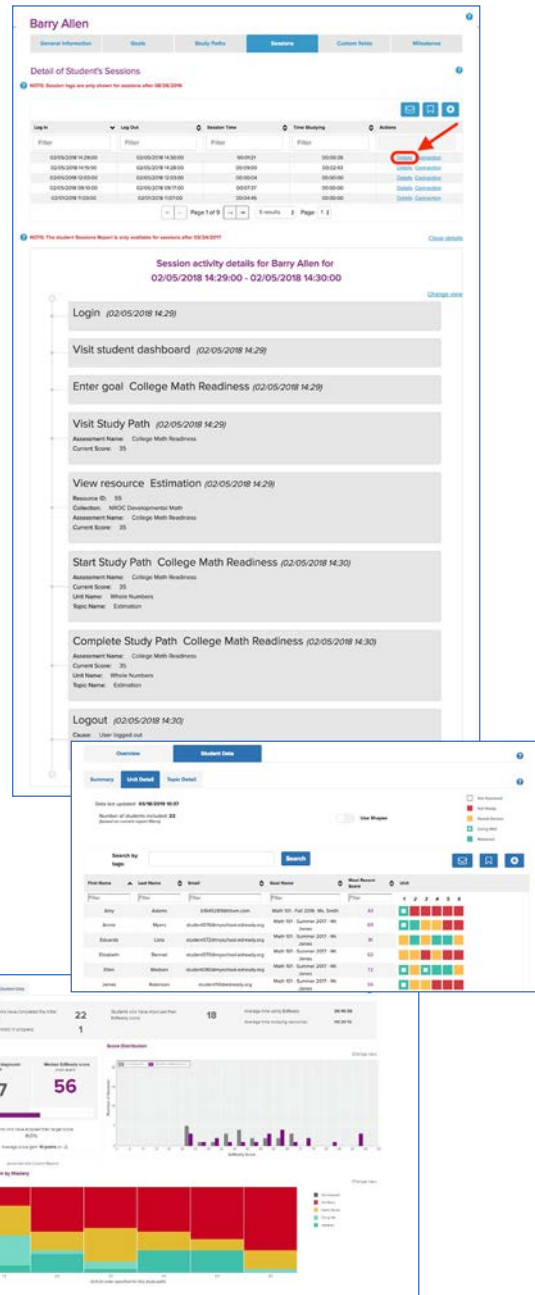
Barry Allen

General Information | Goals | Study Paths | Sessions | Custom fields | Milestones

Detail of Student's Sessions

NOTE: Session logs are only shown for sessions after 08/26/2016

| Log In | Log Out | Session Time | Time Studying | Actions |
|---|---|---|---|---|
| Filter | Filter | Filter | Filter | |
| 02/05/2018 14:29:00 | 02/05/2018 14:30:00 | 00:01:21 | 00:00:26 | Details Connection |
| 02/05/2018 14:19:00 | 02/05/2018 14:28:00 | 00:09:00 | 00:02:43 | Details Connection |
| 02/05/2018 12:03:00 | 02/05/2018 12:03:00 | 00:00:04 | 00:00:00 | Details Connection |
| 02/05/2018 09:10:00 | 02/05/2018 09:17:00 | 00:07:37 | 00:00:00 | Details Connection |
| 02/01/2018 11:03:00 | 02/01/2018 11:07:00 | 00:04:45 | 00:00:00 | Details Connection |

Page 1 of 9 | 5 results | Page 1

NOTE: The student Sessions Report is only available for sessions after 05/24/2017

Clear details

Session activity details for Barry Allen for 02/05/2018 14:29:00 - 02/05/2018 14:30:00

Change view

Login (02/05/2018 14:29)

Visit student dashboard (02/05/2018 14:29)

Enter goal College Math Readiness (02/05/2018 14:29)

Visit Study Path (02/05/2018 14:29)
Assessment Name: College Math Readiness
Current Score: 35

View resource Estimation (02/05/2018 14:29)
Resource ID: 55
Collection: NROC Developmental Math
Assessment Name: College Math Readiness
Current Score: 35

Start Study Path College Math Readiness (02/05/2018 14:30)
Assessment Name: College Math Readiness
Current Score: 35
Unit Name: Whole Numbers
Topic Name: Estimation

Complete Study Path College Math Readiness (02/05/2018 14:30)
Assessment Name: College Math Readiness
Current Score: 35
Unit Name: Whole Numbers
Topic Name: Estimation

Logout (02/05/2018 14:30)
Cause: User logged out

Overview | Student Data

Summary | Unit Detail | Topic Detail

Date last updated: 03/18/2019 10:37
Number of students included: 22
(based on current report filters)

Use Shapes

Not Assessed
Not Ready
Needs Review
Doing Well
Mastered

Search by tags | Search

| First Name | Last Name | Email | Goal Name | Most Recent Score | Unit 1 2 3 4 5 6 |
|---|---|---|---|---|---|
| Filter | Filter | Filter | Filter | Filter | |
| Amy | Adams | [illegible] | Math 101 - Fall 2016 - Ms. Smith | 43 | |
| Annie | Myers | student076@myschool.edready.org | Math 101 - Summer 2017 - Mr. James | 69 | |
| Eduardo | Lista | student072@myschool.edready.org | Math 101 - Summer 2017 - Mr. James | 91 | |
| Elizabeth | Bennet | student073@myschool.edready.org | Math 101 - Summer 2017 - Mr. James | 63 | |
| Ellen | Madsen | student080@myschool.edready.org | Math 101 - Summer 2017 - Mr. James | 72 | |
| James | Robinson | student111@edready.org | Math 101 - Summer 2017 - Mr. James | 56 | |

Student Data
22
1
18
7
56
Score Distribution
Change view
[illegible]